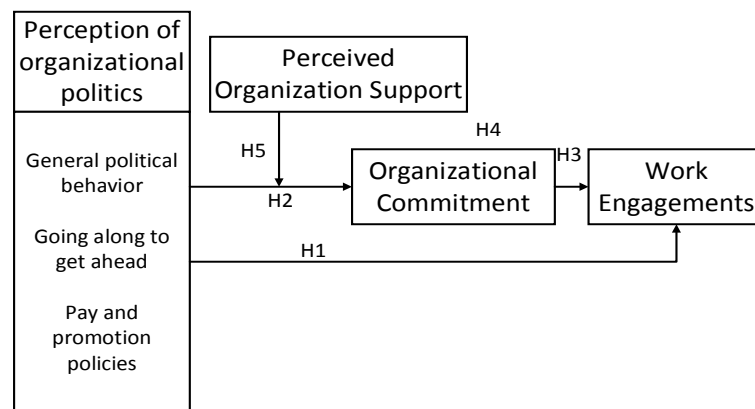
Perception of organizational politics

General political behavior

Going along to get ahead

Pay and promotion policies

Perceived Organization Support

H5

H2

H4

Organizational Commitment

H3

Work Engagements

H1